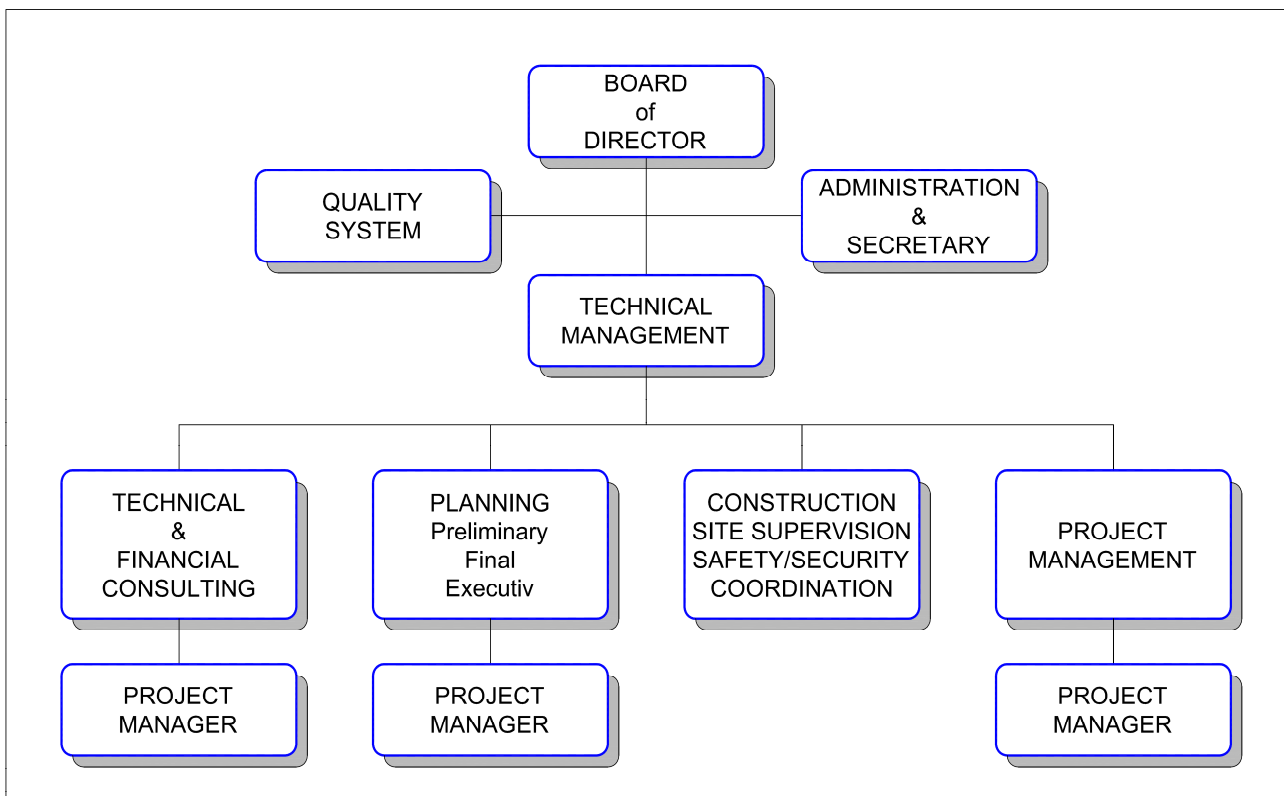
BOARD
of
DIRECTOR

QUALITY
SYSTEM

ADMINISTRATION
&
SECRETARY

TECHNICAL
MANAGEMENT

TECHNICAL
&
FINANCIAL
CONSULTING

PLANNING
Preliminary
Final
Executiv

CONSTRUCTION
SITE SUPERVISION
SAFETY/SECURITY
COORDINATION

PROJECT
MANAGEMENT

PROJECT
MANAGER

PROJECT
MANAGER

PROJECT
MANAGER